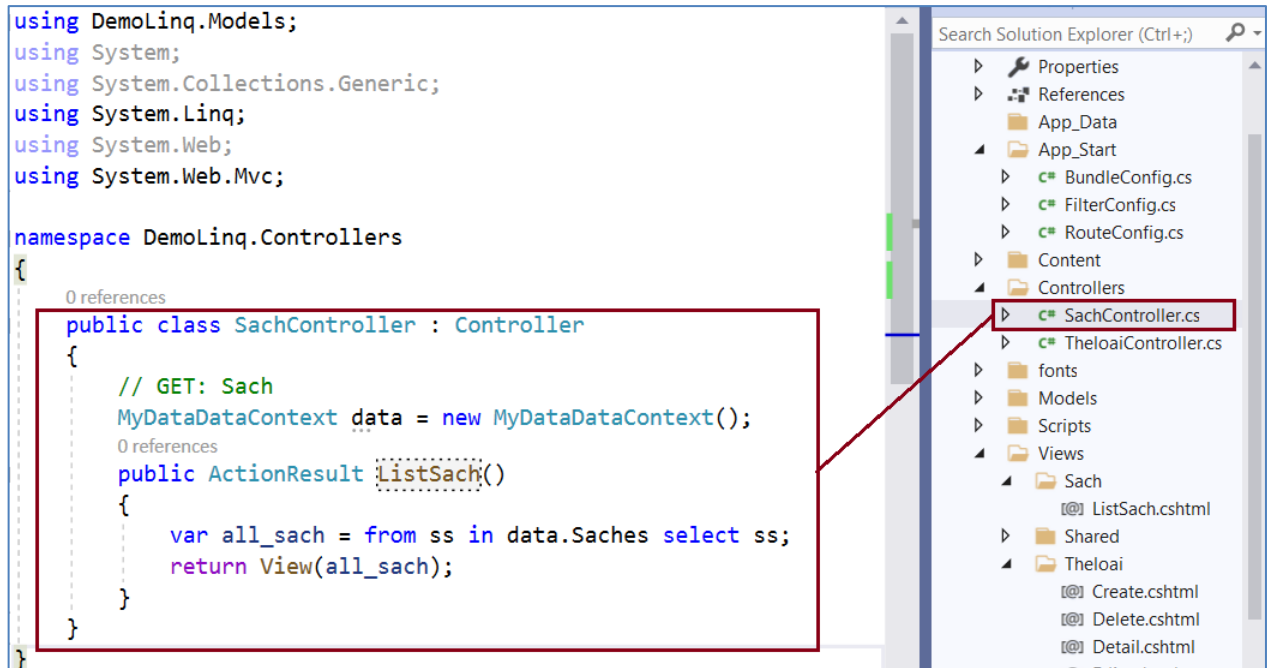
using DemoLinq.Models;
using System;
using System.Collections.Generic;
using System.Linq;
using System.Web;
using System.Web.Mvc;

namespace DemoLinq.Controllers
{
0 references
public class SachController : Controller
{
// GET: Sach
MyDataDataContext data = new MyDataDataContext();
0 references
public ActionResult ListSach()
{
var all_sach = from ss in data.Saches select ss;
return View(all_sach);
}
}
}

Search Solution Explorer (Ctrl+;)
Properties
References
App_Data
App_Start
BundleConfig.cs
FilterConfig.cs
RouteConfig.cs
Content
Controllers
SachController.cs
TheloaiController.cs
fonts
Models
Scripts
Views
Sach
ListSach.cshtml
Shared
Theloai
Create.cshtml
Delete.cshtml
Detail.cshtml